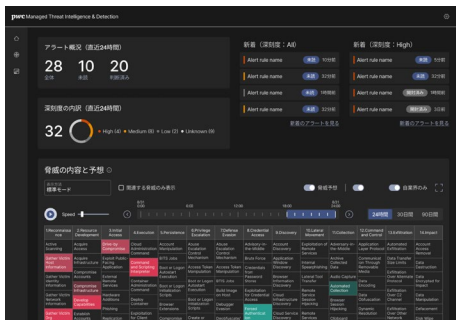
pwc Managed Threat Intelligence & Detection

アラート概況（直近24時間）

28 全体
10 未読
20 判断済み

深刻度の内訳（直近24時間）

32

● High (4) ● Medium (6) ● Low (2) ● Unknown (9)

新着（深刻度：All）

Alert rule name 未読 10分前
Alert rule name 未読 30分前
Alert rule name 未読 1時間前
Alert rule name 未読 3時間前

新着のアラートを見る

新着（深刻度：High）

Alert rule name 未読 5分前
Alert rule name 未読 30分前
Alert rule name 対応済み 1時間前
Alert rule name 対応済み 3時間前

新着のアラートを見る

脅威の内容と予想

標準モード

関連する脅威のみ表示

脅威予測

自業界のみ

Speed

24時間 30日間 90日間

| 1.Reconnaissance | 2.Resource Development | 3.Initial Access | 4.Execution | 5.Persistence | 6.Privilege Escalation | 7.Defense Evasion | 8.Credential Access | 9.Discovery | 10.Lateral Movement | 11.Collection | 12.Command and Control | 13.Exfiltration | 14.Impact |
|---|---|---|---|---|---|---|---|---|---|---|---|---|---|
| Active Scanning | Acquire Access | Drive-by Compromise | Cloud Administration Command | Account Manipulation | Abuse Elevation Control Mechanism | Abuse Elevation Control Mechanism | Adversary-in-the-Middle | Account Discovery | Exploitation of Remote Services | Adversary-in-the-Middle | Application Layer Protocol | Automated Exfiltration | Account Access Removal |
| Gather Victim Host Information | Acquire Infrastructure | Exploit Public-Facing Application | Command and Scripting Interpreter | BITS Jobs | | | Brute Force | Application Window Discovery | Internal Spearphishing | Archive Collected Data | Communication Through Removable Media | Data Transfer Size Limits | Data Destruction |
| Gather Victim Identity Information | Compromise Accounts | External Remote Services | Container Administration Command | Boot or Logon Autostart Execution | Access Token Manipulation | Access Token Manipulation | Credentials from Password Stores | Browser Information Discovery | Lateral Tool Transfer | Audio Capture | Content Injection | Exfiltration Over Alternative Protocol | Data Encrypted for Impact |
| Gather Victim Network Information | Compromise Infrastructure | Hardware Additions | Deploy Container | Boot or Logon Initialization Scripts | Boot or Logon Autostart Execution | BITS Jobs | Exploitation for Credential Access | Cloud Infrastructure Discovery | Remote Service Session Hijacking | Automated Collection | Data Encoding | Exfiltration Over C2 Channel | Data Manipulation |
| Gather Victim Org Information | Develop Capabilities | Phishing | Exploitation for Client Execution | Browser Extensions | Boot or Logon Initialization Scripts | Build Image on Host | Forced Authentication | Cloud Service Dashboard | Remote Services | Browser Session Hijacking | Data Obfuscation | Exfiltration Over Other Network Medium | Defacement |